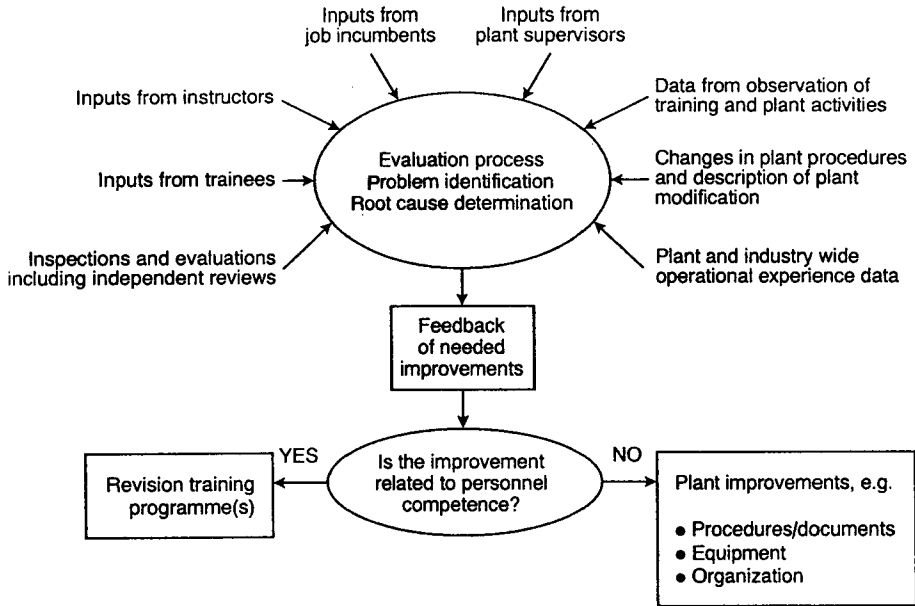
Inputs from job incumbents

Inputs from plant supervisors

Inputs from instructors

Data from observation of training and plant activities

Inputs from trainees

Evaluation process
Problem identification
Root cause determination

Changes in plant procedures and description of plant modification

Inspections and evaluations including independent reviews

Plant and industry wide operational experience data

Feedback of needed improvements

YES

Is the improvement related to personnel competence?

NO

Revision training programme(s)

Plant improvements, e.g.

• Procedures/documents
• Equipment
• Organization